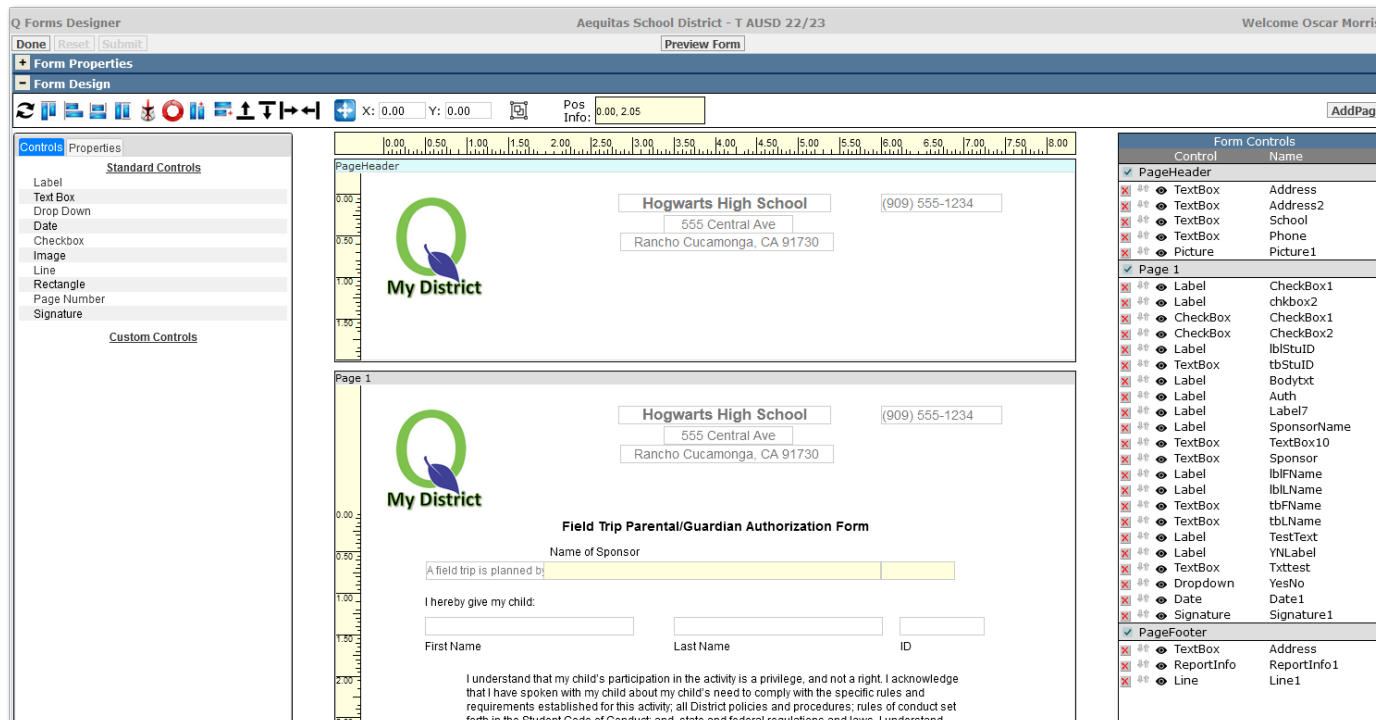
Q Forms Designer | Aequitas School District - T AUSD 22/23 | Welcome Oscar Morris

Done | Reset | Submit | Preview Form

+ Form Properties

- Form Design

X: 0.00 Y: 0.00 Pos Info: 0.00, 2.05 AddPag

Controls | Properties

Standard Controls
Label
Text Box
Drop Down
Date
Checkbox
Image
Line
Rectangle
Page Number
Signature

Custom Controls

0.00 0.50 1.00 1.50 2.00 2.50 3.00 3.50 4.00 4.50 5.00 5.50 6.00 6.50 7.00 7.50 8.00

PageHeader

0.00
0.50
1.00
1.50

My District

Hogwarts High School
555 Central Ave
Rancho Cucamonga, CA 91730
(909) 555-1234

Page 1

My District

Hogwarts High School
555 Central Ave
Rancho Cucamonga, CA 91730
(909) 555-1234

0.00
0.50
1.00
1.50
2.00

Field Trip Parental/Guardian Authorization Form

Name of Sponsor

A field trip is planned by

I hereby give my child:

First Name | Last Name | ID

I understand that my child's participation in the activity is a privilege, and not a right. I acknowledge that I have spoken with my child about my child's need to comply with the specific rules and requirements established for this activity; all District policies and procedures; rules of conduct set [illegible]

Form Controls
| Control | Name |
|---|---|
| PageHeader | |
| TextBox | Address |
| TextBox | Address2 |
| TextBox | School |
| TextBox | Phone |
| Picture | Picture1 |
| Page 1 | |
| Label | CheckBox1 |
| Label | chkbox2 |
| CheckBox | CheckBox1 |
| CheckBox | CheckBox2 |
| Label | lblStuID |
| TextBox | tbStuID |
| Label | Bodytxt |
| Label | Auth |
| Label | Label7 |
| Label | SponsorName |
| TextBox | TextBox10 |
| TextBox | Sponsor |
| Label | lblFName |
| Label | lblLName |
| TextBox | tbFName |
| TextBox | tbLName |
| Label | TestText |
| Label | YNLabel |
| TextBox | Txttest |
| Dropdown | YesNo |
| Date | Date1 |
| Signature | Signature1 |
| PageFooter | |
| TextBox | Address |
| ReportInfo | ReportInfo1 |
| Line | Line1 |